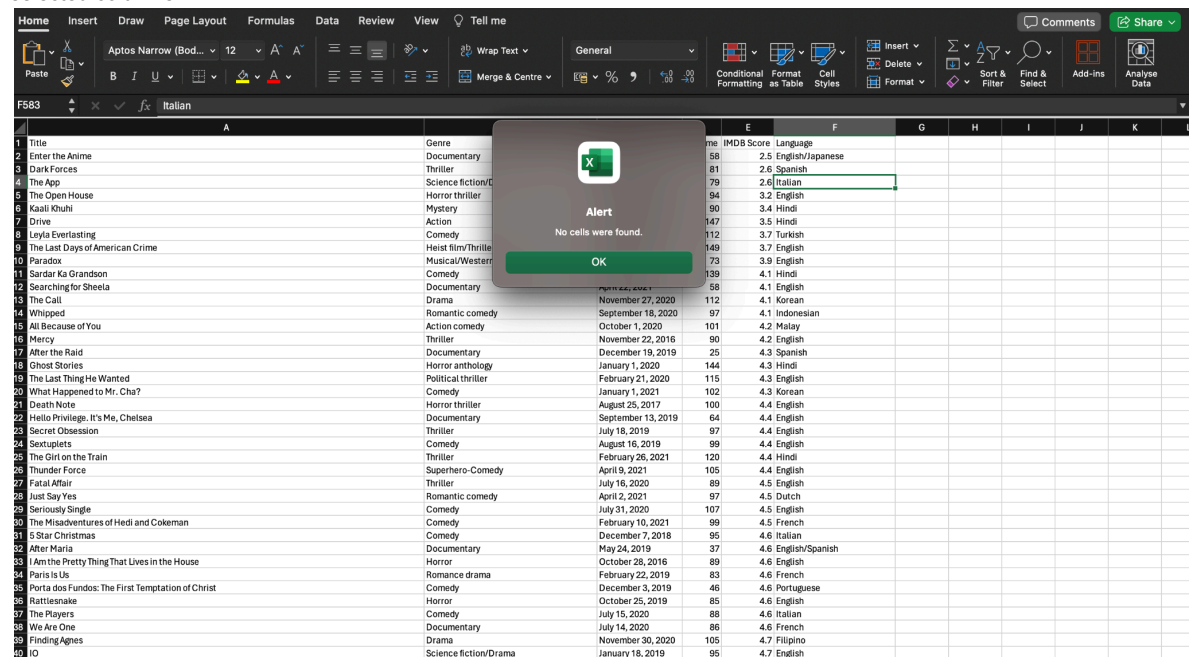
Home Insert Draw Page Layout Formulas Data Review View Tell me
Comments Share

Paste
Aptos Narrow (Bod... 12 A A
B I U
Wrap Text
Merge & Centre
General
% 9 .00 .00
Conditional Formatting
Format as Table
Cell Styles
Insert
Delete
Format
Sort & Filter
Find & Select
Add-ins
Analyse Data

F583 $f_x$ Italian

| | A | B | C | D | E | F | G | H | I | J | K |
|---|---|---|---|---|---|---|---|---|---|---|---|
| 1 | Title | Genre | | me | IMDB Score | Language | | | | | |
| 2 | Enter the Anime | Documentary | | 58 | 2.5 | English/Japanese | | | | | |
| 3 | Dark Forces | Thriller | | 81 | 2.6 | Spanish | | | | | |
| 4 | The App | Science fiction/D | | 79 | 2.6 | Italian | | | | | |
| 5 | The Open House | Horror thriller | | 94 | 3.2 | English | | | | | |
| 6 | Kaali Khuhi | Mystery | | 90 | 3.4 | Hindi | | | | | |
| 7 | Drive | Action | | 147 | 3.5 | Hindi | | | | | |
| 8 | Leyla Everlasting | Comedy | | 112 | 3.7 | Turkish | | | | | |
| 9 | The Last Days of American Crime | Heist film/Thrille | | 149 | 3.7 | English | | | | | |
| 10 | Paradox | Musical/Westerr | | 73 | 3.9 | English | | | | | |
| 11 | Sardar Ka Grandson | Comedy | | 139 | 4.1 | Hindi | | | | | |
| 12 | Searching for Sheela | Documentary | April 22, 2021 | 58 | 4.1 | English | | | | | |
| 13 | The Call | Drama | November 27, 2020 | 112 | 4.1 | Korean | | | | | |
| 14 | Whipped | Romantic comedy | September 18, 2020 | 97 | 4.1 | Indonesian | | | | | |
| 15 | All Because of You | Action comedy | October 1, 2020 | 101 | 4.2 | Malay | | | | | |
| 16 | Mercy | Thriller | November 22, 2016 | 90 | 4.2 | English | | | | | |
| 17 | After the Raid | Documentary | December 19, 2019 | 25 | 4.3 | Spanish | | | | | |
| 18 | Ghost Stories | Horror anthology | January 1, 2020 | 144 | 4.3 | Hindi | | | | | |
| 19 | The Last Thing He Wanted | Political thriller | February 21, 2020 | 115 | 4.3 | English | | | | | |
| 20 | What Happened to Mr. Cha? | Comedy | January 1, 2021 | 102 | 4.3 | Korean | | | | | |
| 21 | Death Note | Horror thriller | August 25, 2017 | 100 | 4.4 | English | | | | | |
| 22 | Hello Privilege. It's Me, Chelsea | Documentary | September 13, 2019 | 64 | 4.4 | English | | | | | |
| 23 | Secret Obsession | Thriller | July 18, 2019 | 97 | 4.4 | English | | | | | |
| 24 | Sextuplets | Comedy | August 16, 2019 | 99 | 4.4 | English | | | | | |
| 25 | The Girl on the Train | Thriller | February 26, 2021 | 120 | 4.4 | Hindi | | | | | |
| 26 | Thunder Force | Superhero-Comedy | April 9, 2021 | 105 | 4.4 | English | | | | | |
| 27 | Fatal Affair | Thriller | July 16, 2020 | 89 | 4.5 | English | | | | | |
| 28 | Just Say Yes | Romantic comedy | April 2, 2021 | 97 | 4.5 | Dutch | | | | | |
| 29 | Seriously Single | Comedy | July 31, 2020 | 107 | 4.5 | English | | | | | |
| 30 | The Misadventures of Hedi and Cokeman | Comedy | February 10, 2021 | 99 | 4.5 | French | | | | | |
| 31 | 5 Star Christmas | Comedy | December 7, 2018 | 95 | 4.6 | Italian | | | | | |
| 32 | After Maria | Documentary | May 24, 2019 | 37 | 4.6 | English/Spanish | | | | | |
| 33 | I Am the Pretty Thing That Lives in the House | Horror | October 28, 2016 | 89 | 4.6 | English | | | | | |
| 34 | Paris Is Us | Romance drama | February 22, 2019 | 83 | 4.6 | French | | | | | |
| 35 | Porta dos Fundos: The First Temptation of Christ | Comedy | December 3, 2019 | 46 | 4.6 | Portuguese | | | | | |
| 36 | Rattlesnake | Horror | October 25, 2019 | 85 | 4.6 | English | | | | | |
| 37 | The Players | Comedy | July 15, 2020 | 88 | 4.6 | Italian | | | | | |
| 38 | We Are One | Documentary | July 14, 2020 | 86 | 4.6 | French | | | | | |
| 39 | Finding Agnes | Drama | November 30, 2020 | 105 | 4.7 | Filipino | | | | | |
| 40 | IO | Science fiction/Drama | January 18, 2019 | 95 | 4.7 | English | | | | | |

Alert
No cells were found.
OK